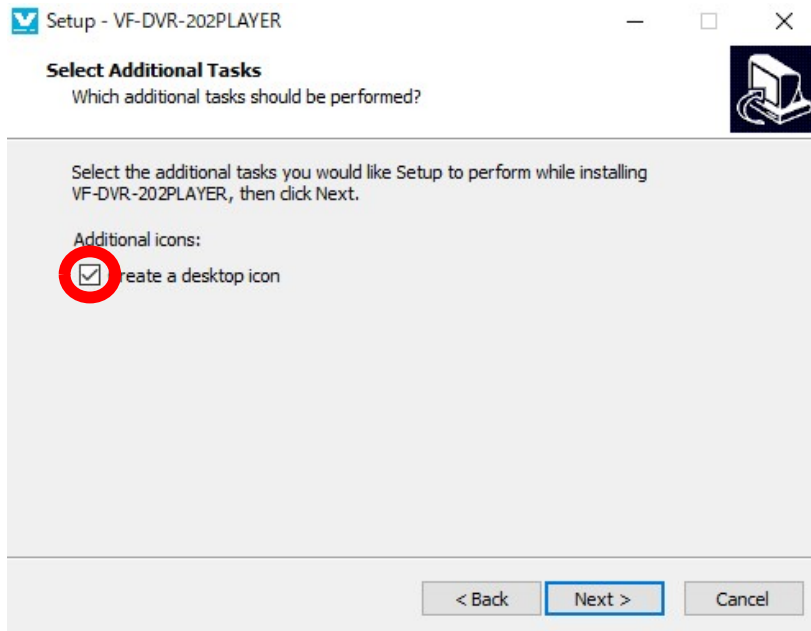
Setup - VF-DVR-202PLAYER

Select Additional Tasks
Which additional tasks should be performed?

Select the additional tasks you would like Setup to perform while installing VF-DVR-202PLAYER, then click Next.

Additional icons:
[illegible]reate a desktop icon

< Back
Next >
Cancel